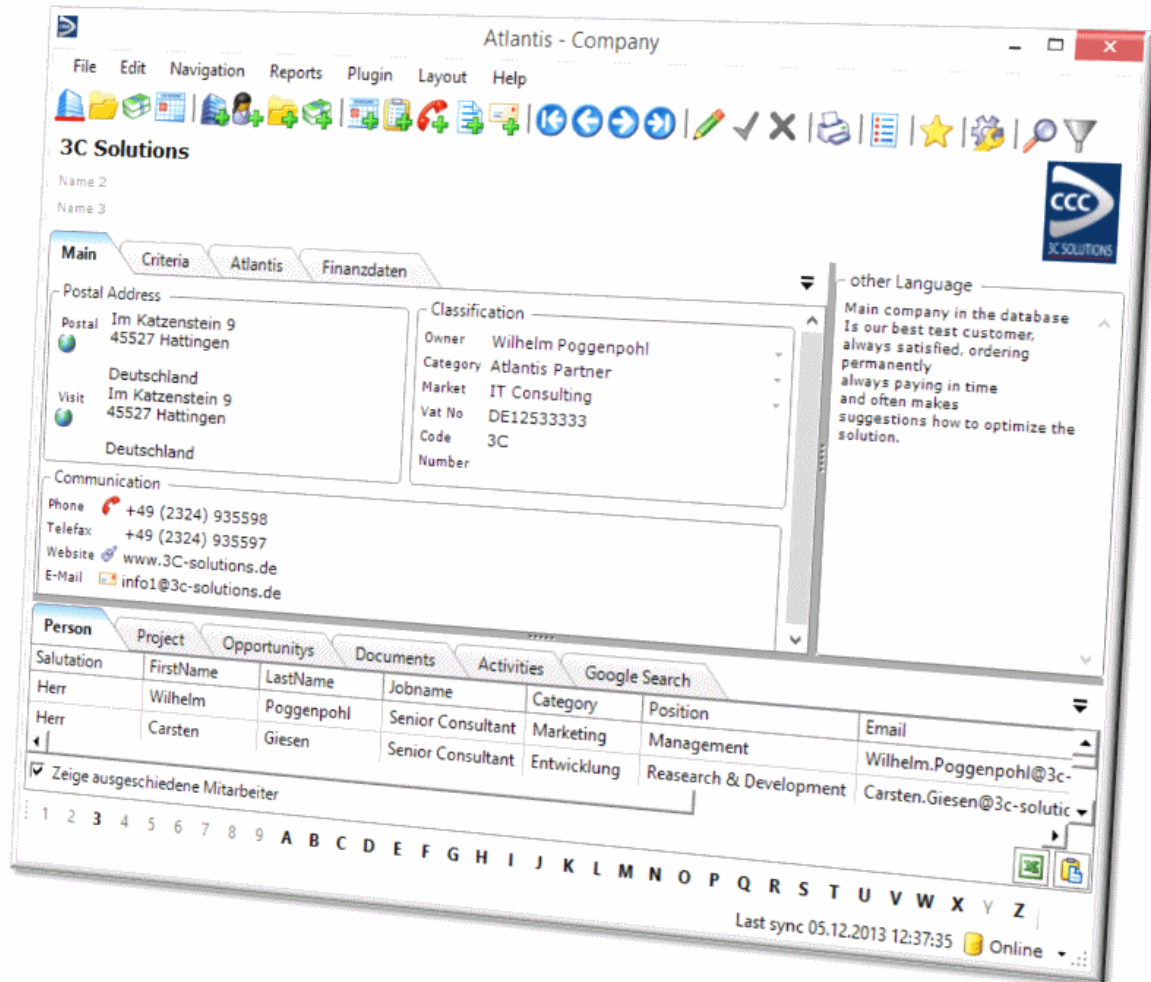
Atlantis - Company

File Edit Navigation Reports Plugin Layout Help

3C Solutions

Name 2

Name 3

CCC
3C SOLUTIONS

Main Criteria Atlantis Finanzdaten

Postal Address

Postal Im Katzenstein 9
45527 Hattingen

Deutschland

Visit Im Katzenstein 9
45527 Hattingen

Deutschland

Classification

Owner Wilhelm Poggenpohl
Category Atlantis Partner
Market IT Consulting
Vat No DE12533333
Code 3C
Number

Communication

Phone +49 (2324) 935598
Telefax +49 (2324) 935597
Website www.3C-solutions.de
E-Mail info1@3c-solutions.de

other Language

Main company in the database
Is our best test customer,
always satisfied, ordering permanently
always paying in time
and often makes suggestions how to optimize the solution.

Person Project Opportunitys Documents Activities Google Search

| Salutation | FirstName | LastName | Jobname | Category | Position | Email |
|---|---|---|---|---|---|---|
| Herr | Wilhelm | Poggenpohl | Senior Consultant | Marketing | Management | Wilhelm.Poggenpohl@3c- |
| Herr | Carsten | Giesen | Senior Consultant | Entwicklung | Reasearch & Development | Carsten.Giesen@3c-solutic |

Zeige ausgeschiedene Mitarbeiter

1 2 3 4 5 6 7 8 9 A B C D E F G H I J K L M N O P Q R S T U V W X Y Z

Last sync 05.12.2013 12:37:35 Online